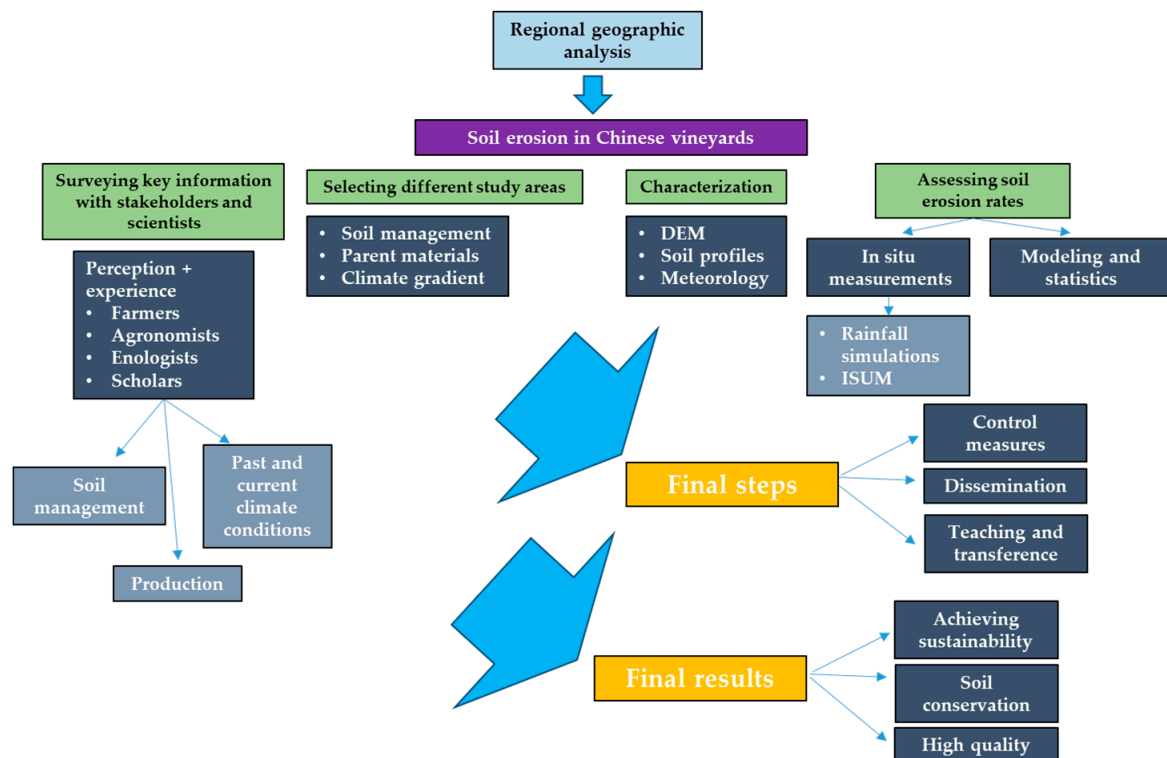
Regional geographic analysis

Soil erosion in Chinese vineyards

Surveying key information with stakeholders and scientists

Perception + experience
• Farmers
• Agronomists
• Enologists
• Scholars

Soil management

Past and current climate conditions

Production

Selecting different study areas

• Soil management
• Parent materials
• Climate gradient

Characterization

• DEM
• Soil profiles
• Meteorology

Assessing soil erosion rates

In situ measurements

Modeling and statistics

• Rainfall simulations
• ISUM

Final steps

Control measures

Dissemination

Teaching and transference

Final results

Achieving sustainability

Soil conservation

High quality